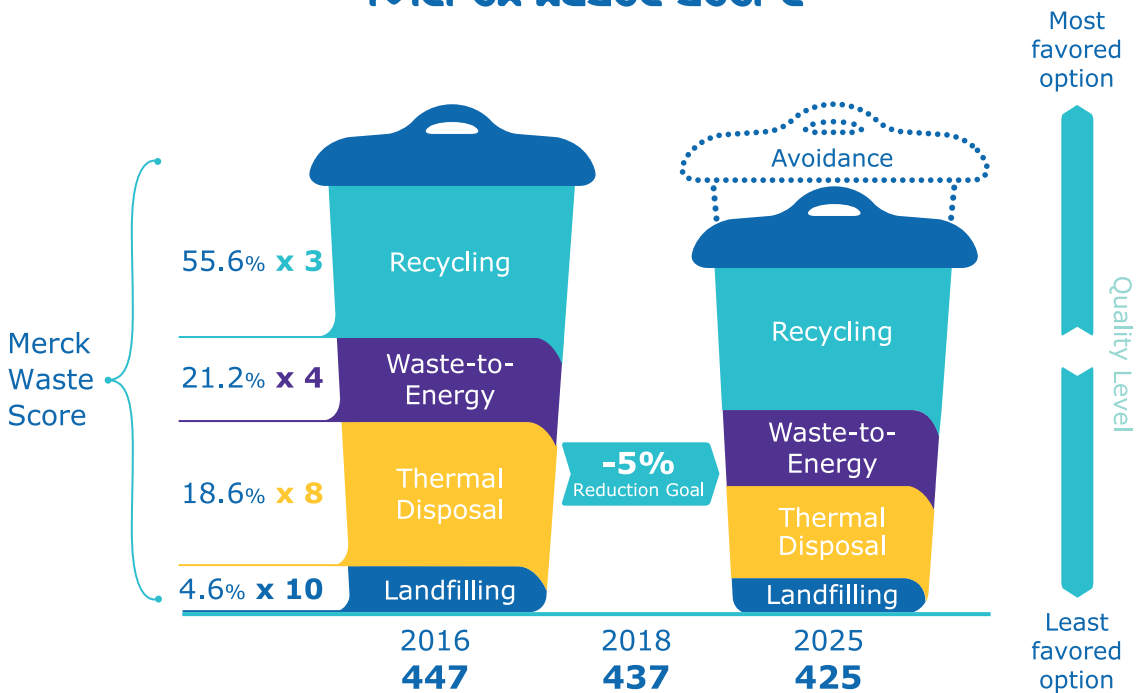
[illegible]

Most favored option

Avoidance

Merck Waste Score

55.6% x 3 Recycling

21.2% x 4 Waste-to-Energy

18.6% x 8 Thermal Disposal

4.6% x 10 Landfilling

-5% Reduction Goal

Recycling

Waste-to-Energy

Thermal Disposal

Landfilling

Quality Level

| 2016 | 2018 | 2025 |
|---|---|---|
| 447 | 437 | 425 |

Least favored option